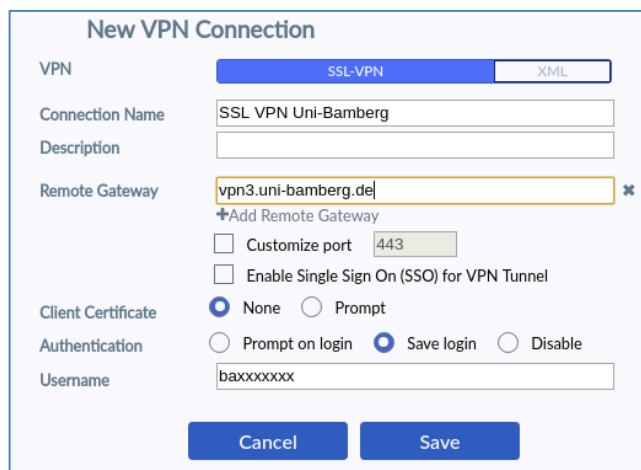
New VPN Connection

VPN SSL-VPN XML

Connection Name SSL VPN Uni-Bamberg

Description

Remote Gateway vpn3.uni-bamberg.de ✖

+Add Remote Gateway

Customize port 443

Enable Single Sign On (SSO) for VPN Tunnel

Client Certificate None Prompt

Authentication Prompt on login Save login Disable

Username baxxxxxxx

Cancel Save